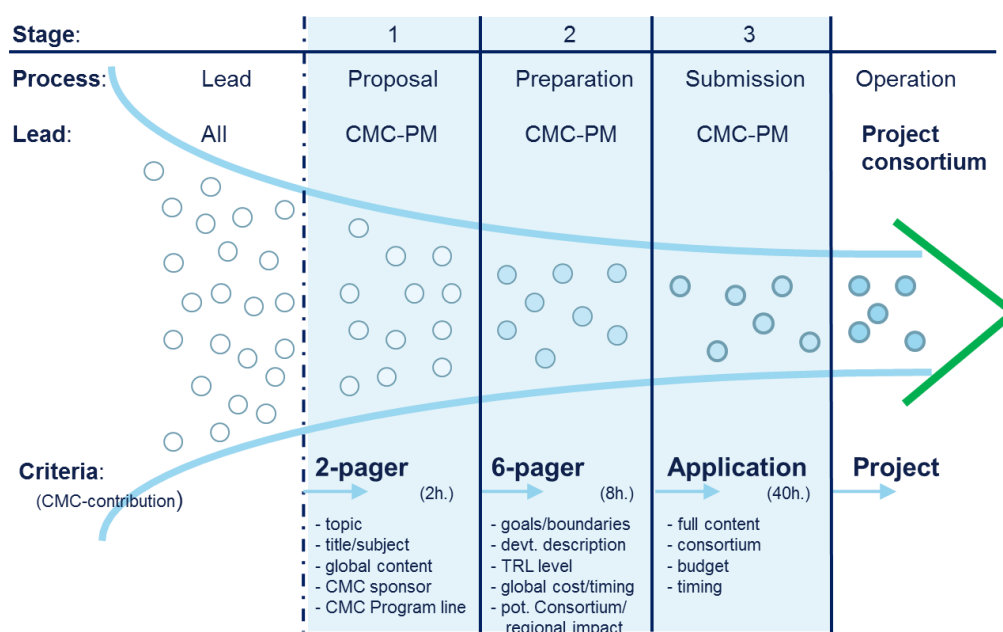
| Stage: | | 1 | 2 | 3 | |
|---|---|---|---|---|---|
| Process: | Lead | Proposal | Preparation | Submission | Operation |
| Lead: | All | CMC-PM | CMC-PM | CMC-PM | Project consortium |
| Criteria: (CMC-contribution) | | 2-pager (2h.) | 6-pager (8h.) | Application (40h.) | Project |
| | | - topic<br>- title/subject<br>- global content<br>- CMC sponsor<br>- CMC Program line | - goals/boundaries<br>- devt. description<br>- TRL level<br>- global cost/timing<br>- pot. Consortium/ regional impact | - full content<br>- consortium<br>- budget<br>- timing | |